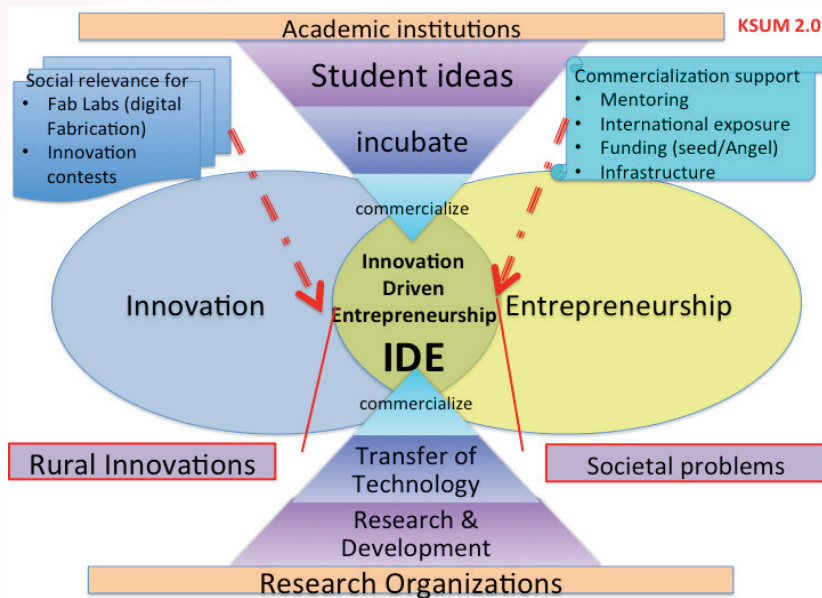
Academic institutions

KSUM 2.0

Student ideas

incubate

Social relevance for
- Fab Labs (digital Fabrication)
- Innovation contests

Commercialization support
- Mentoring
- International exposure
- Funding (seed/Angel)
- Infrastructure

commercialize

Innovation

Innovation Driven Entrepreneurship

IDE

Entrepreneurship

commercialize

Rural Innovations

Transfer of Technology

Societal problems

Research & Development

Research Organizations